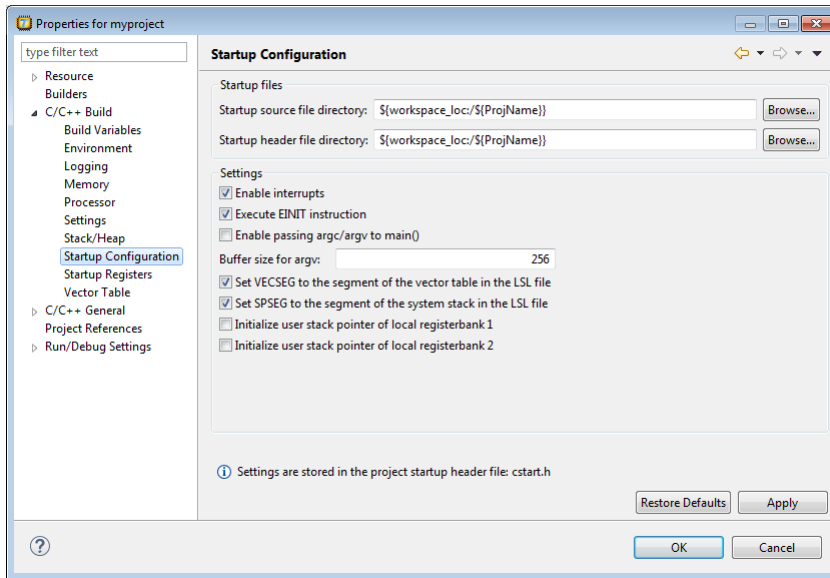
Properties for myproject

type filter text

Resource
Builders
C/C++ Build
Build Variables
Environment
Logging
Memory
Processor
Settings
Stack/Heap
Startup Configuration
Startup Registers
Vector Table
C/C++ General
Project References
Run/Debug Settings

Startup Configuration

Startup files
Startup source file directory: ${workspace_loc:/${ProjName}} Browse...
Startup header file directory: ${workspace_loc:/${ProjName}} Browse...

Settings
Enable interrupts
Execute EINIT instruction
Enable passing argc/argv to main()
Buffer size for argv: 256
Set VECSEG to the segment of the vector table in the LSL file
Set SPSEG to the segment of the system stack in the LSL file
Initialize user stack pointer of local registerbank 1
Initialize user stack pointer of local registerbank 2

Settings are stored in the project startup header file: cstart.h

Restore Defaults Apply

OK Cancel